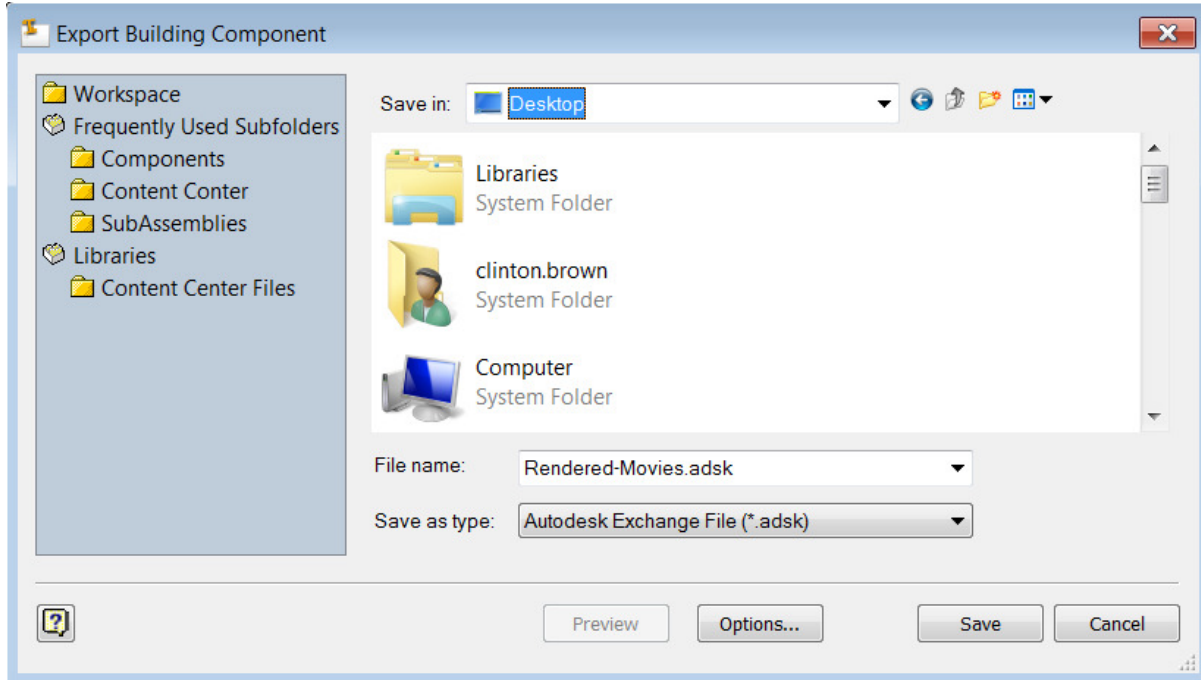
Export Building Component

Workspace
Frequently Used Subfolders
Components
Content Conter
SubAssemblies
Libraries
Content Center Files

Save in: Desktop

Libraries
System Folder

clinton.brown
System Folder

Computer
System Folder

File name: Rendered-Movies.adsk

Save as type: Autodesk Exchange File (*.adsk)

Preview
Options...
Save
Cancel